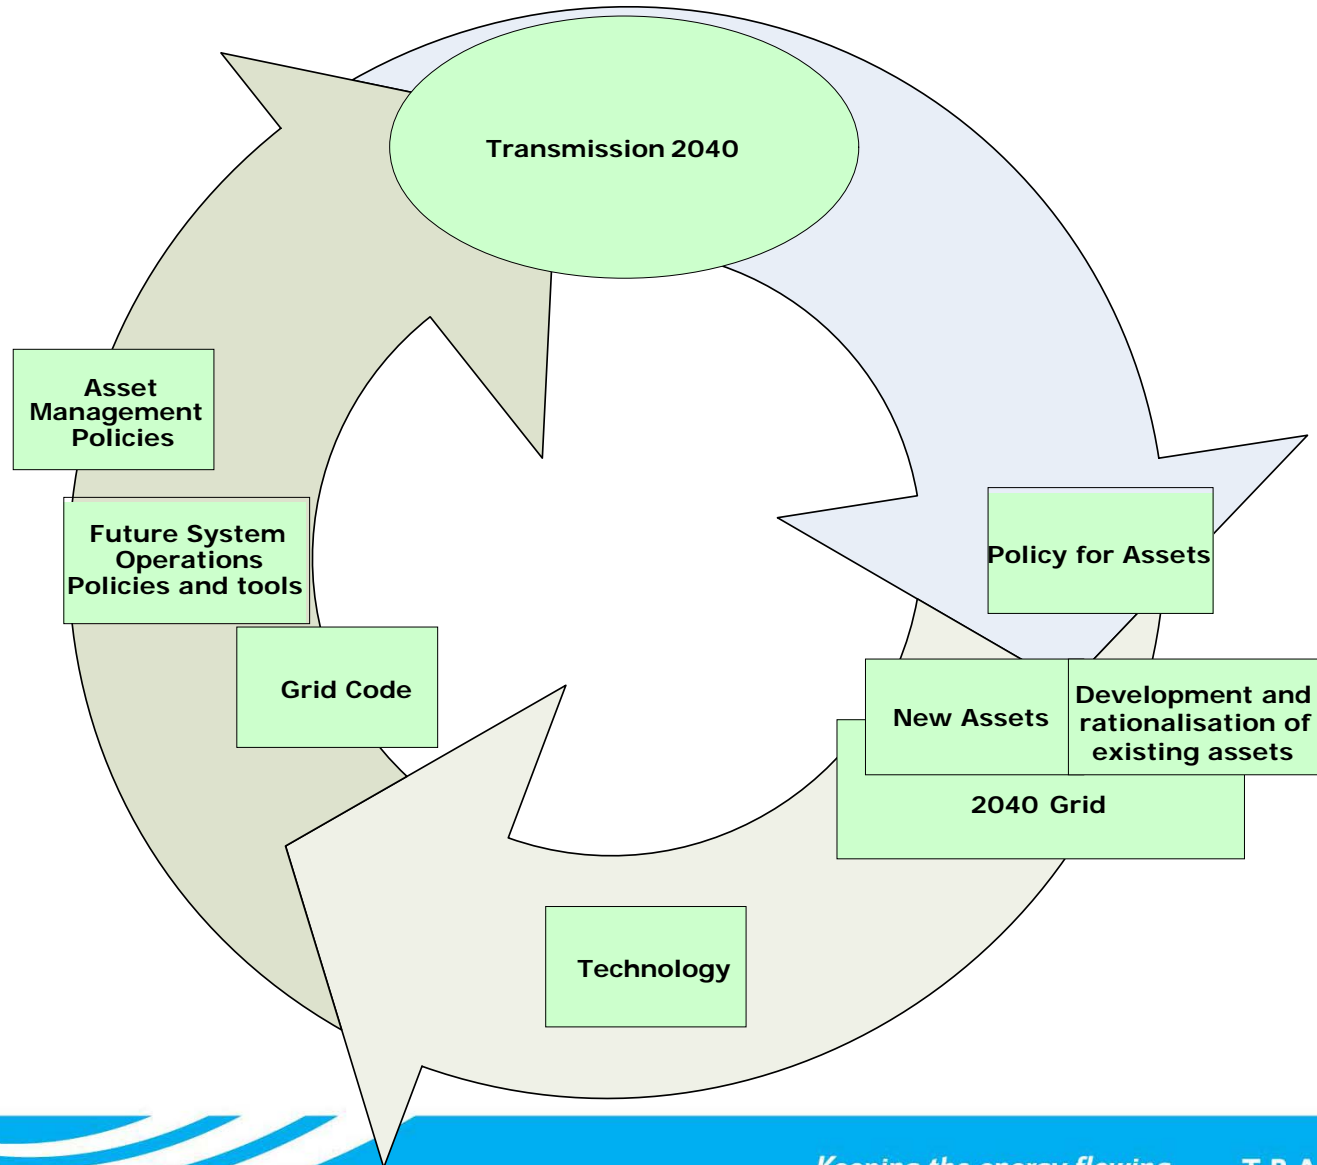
Transmission 2040

Policy for Assets

New Assets

Development and rationalisation of existing assets

2040 Grid

Technology

Grid Code

Future System Operations Policies and tools

Asset Management Policies

Keeping the energy flowing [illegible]